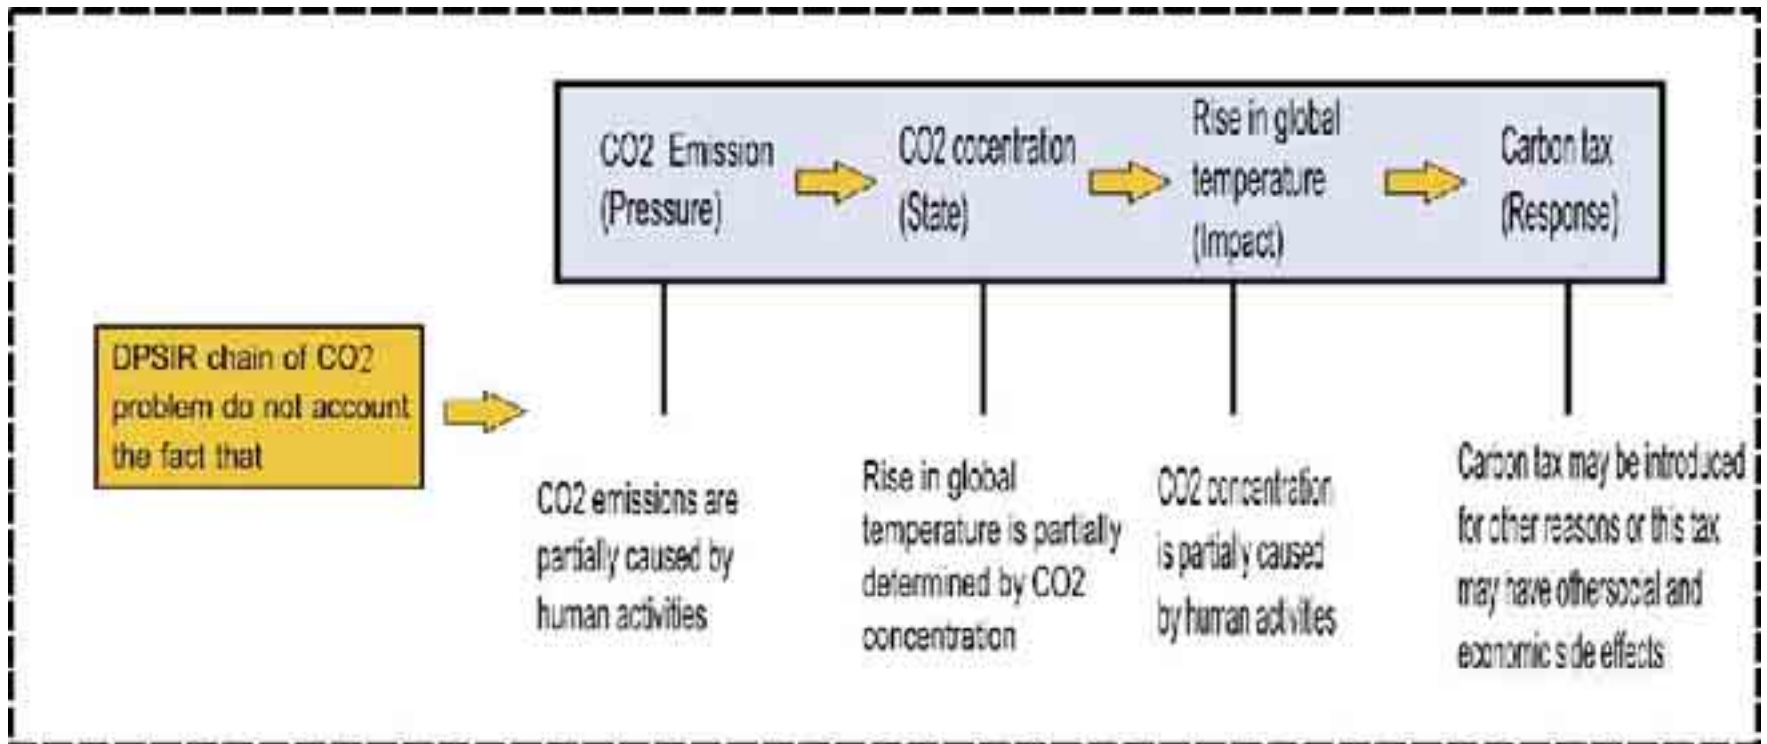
CO2 Emission (Pressure)

CO2 cocentration (State)

Rise in global temperature (Impact)

Carbon tax (Response)

DPSIR chain of CO2 problem do not account the fact that

CO2 emissions are partially caused by human activities

Rise in global temperature is partially determined by CO2 concentration

CO2 concentration is partially caused by human activites

Carbon tax may be introduced for other reasons or this tax may have othersocial and economic side effects